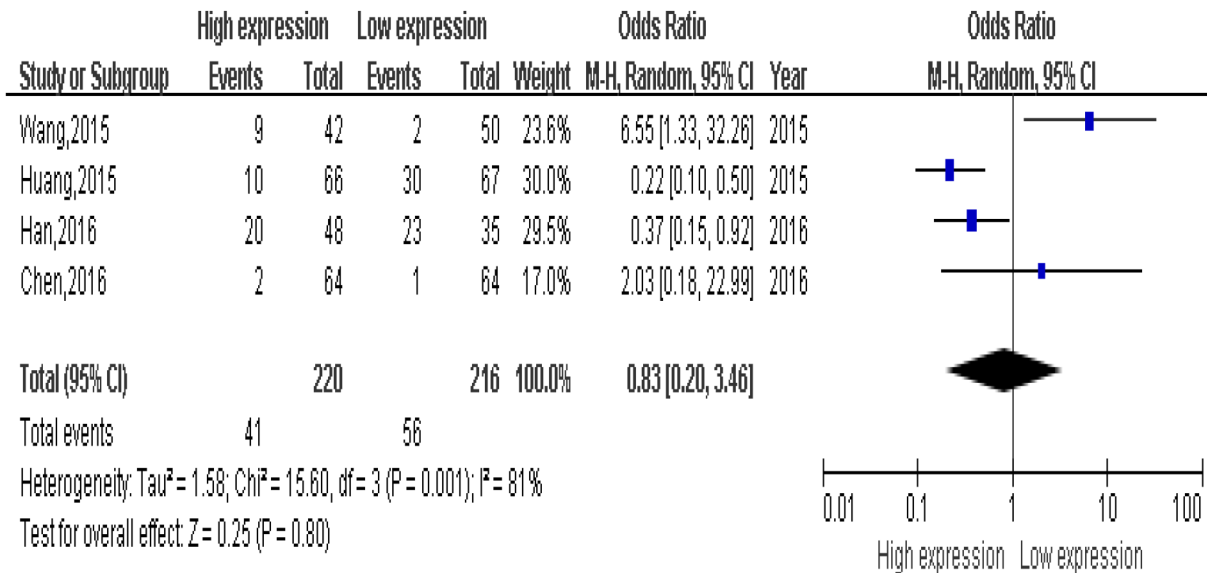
| | High expression | | Low expression | | | Odds Ratio | | Odds Ratio |
|---|---|---|---|---|---|---|---|---|
| Study or Subgroup | Events | Total | Events | Total | Weight | M-H, Random, 95% CI | Year | M-H, Random, 95% CI |
| Wang,2015 | 9 | 42 | 2 | 50 | 23.6% | 6.55 [1.33, 32.26] | 2015 | |
| Huang,2015 | 10 | 66 | 30 | 67 | 30.0% | 0.22 [0.10, 0.50] | 2015 | |
| Han,2016 | 20 | 48 | 23 | 35 | 29.5% | 0.37 [0.15, 0.92] | 2016 | |
| Chen,2016 | 2 | 64 | 1 | 64 | 17.0% | 2.03 [0.18, 22.99] | 2016 | |
| **Total (95% CI)** | | **220** | | **216** | **100.0%** | **0.83 [0.20, 3.46]** | | |
| Total events | 41 | | 56 | | | | | |

Heterogeneity: Tau² = 1.58; Chi² = 15.60, df = 3 (P = 0.001); I² = 81%

Test for overall effect: Z = 0.25 (P = 0.80)

0.01 0.1 1 10 100

High expression Low expression